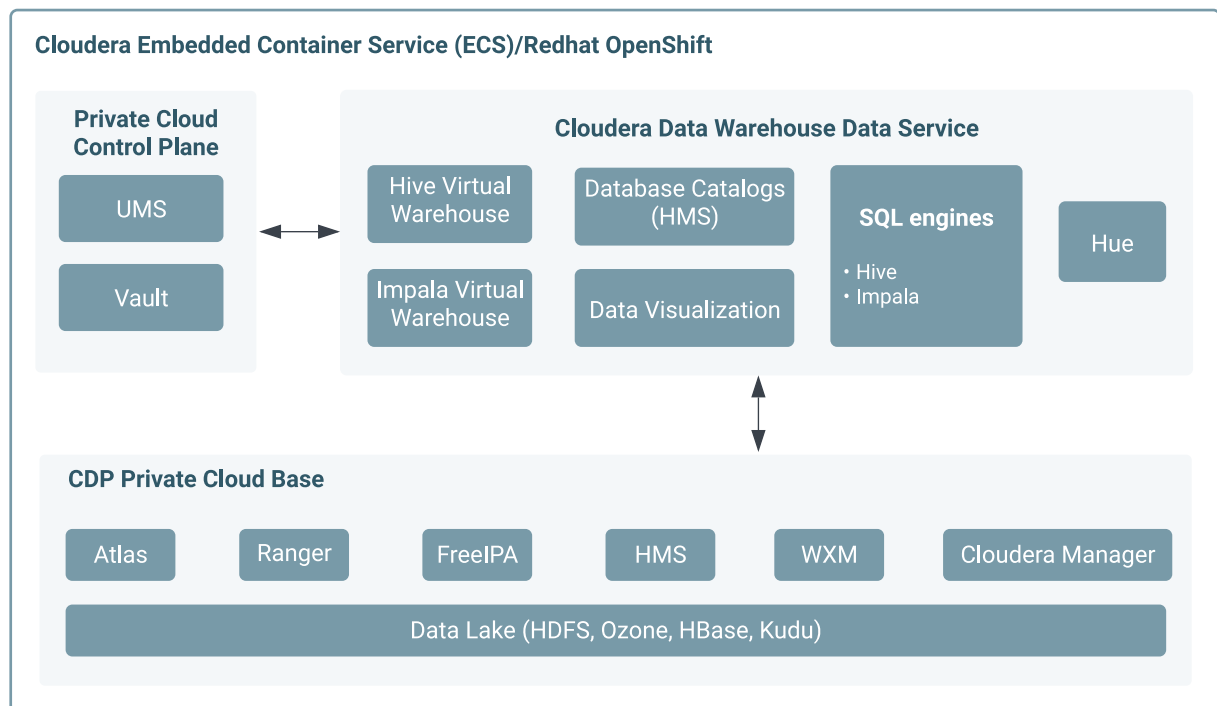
Cloudera Embedded Container Service (ECS)/Redhat OpenShift

Private Cloud Control Plane

UMS

Vault

Cloudera Data Warehouse Data Service

Hive Virtual Warehouse

Impala Virtual Warehouse

Database Catalogs (HMS)

Data Visualization

SQL engines

• Hive
• Impala

Hue

CDP Private Cloud Base

Atlas

Ranger

FreeIPA

HMS

WXM

Cloudera Manager

Data Lake (HDFS, Ozone, HBase, Kudu)